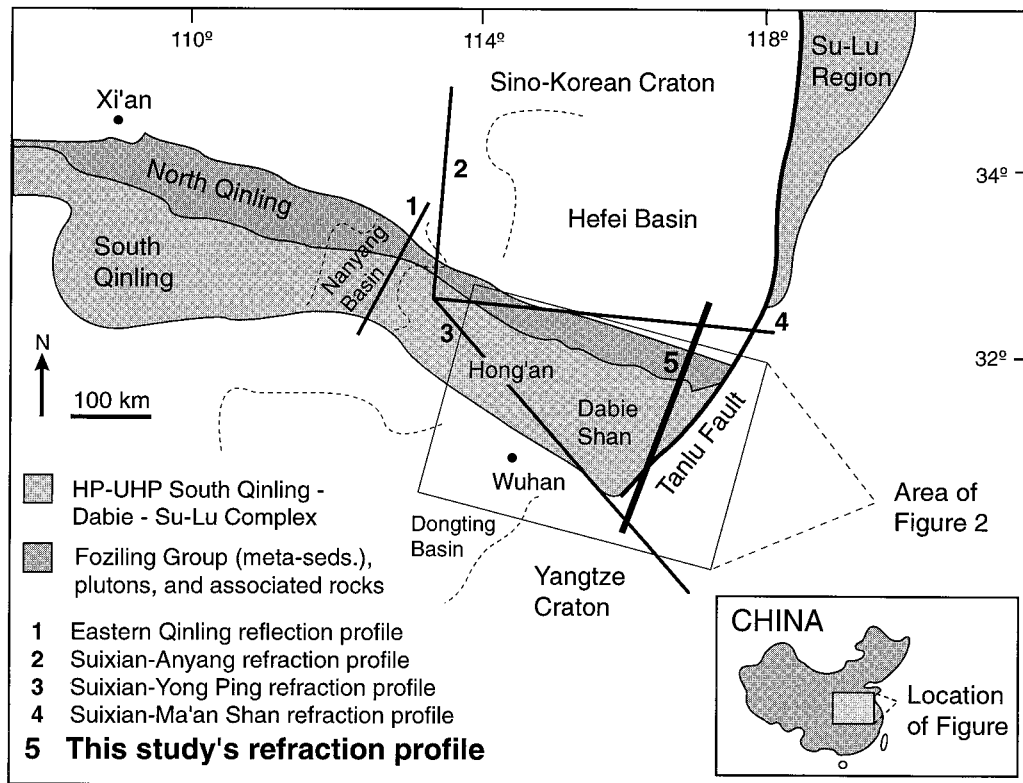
110º
114º
118º
Su-Lu Region
Xi'an
Sino-Korean Craton
2
34º
North Qinling
1
Hefei Basin
South Qinling
Nanyang Basin
3
4
N
5
32º
Hong'an
100 km
Dabie Shan
Tanlu Fault
Wuhan
HP-UHP South Qinling - Dabie - Su-Lu Complex
Area of Figure 2
Dongting Basin
Fozililng Group (meta-seds.), plutons, and associated rocks
Yangtze Craton
1 Eastern Qinling reflection profile
2 Suixian-Anyang refraction profile
3 Suixian-Yong Ping refraction profile
4 Suixian-Ma'an Shan refraction profile
5 This study's refraction profile
CHINA
Location of Figure